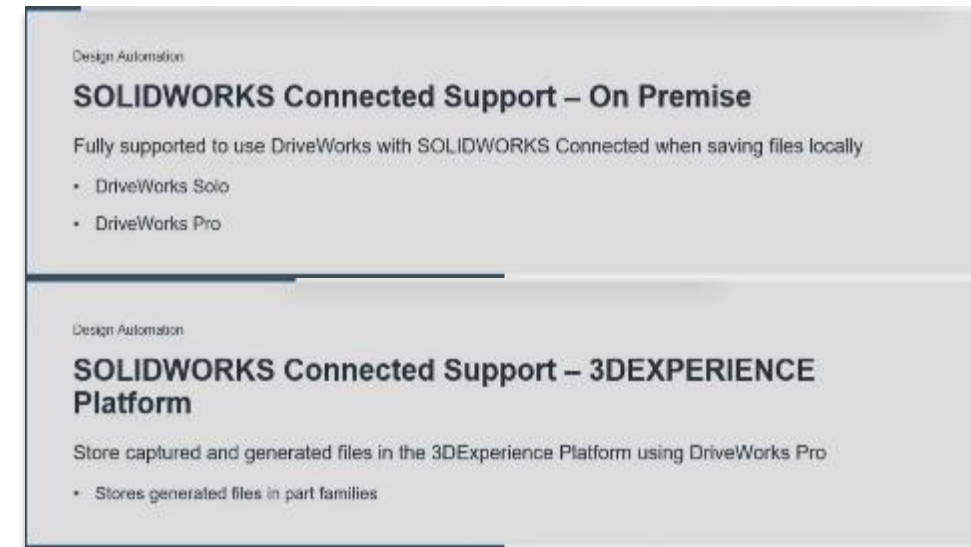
Design Automation

SOLIDWORKS Connected Support – On Premise

Fully supported to use DriveWorks with SOLIDWORKS Connected when saving files locally

- DriveWorks Solo
- DriveWorks Pro

Design Automation

SOLIDWORKS Connected Support – 3DEXPERIENCE Platform

Store captured and generated files in the 3DExperience Platform using DriveWorks Pro

- Stores generated files in part families